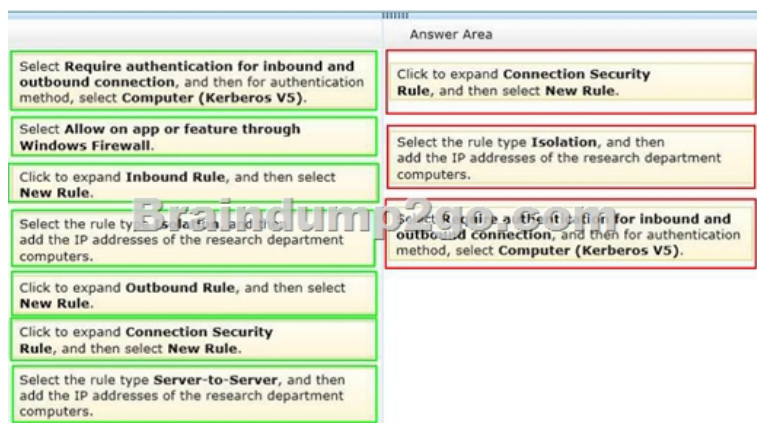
Answer Area

Select **Require authentication for inbound and outbound connection**, and then for authentication method, select **Computer (Kerberos V5)**.

Select **Allow on app or feature through Windows Firewall**.

Click to expand **Inbound Rule**, and then select **New Rule**.

Select the rule ty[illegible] and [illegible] add the IP addresses of the research department computers.

Click to expand **Outbound Rule**, and then select **New Rule**.

Click to expand **Connection Security Rule**, and then select **New Rule**.

Select the rule type **Server-to-Server**, and then add the IP addresses of the research department computers.

Braindump2go.com

Click to expand **Connection Security Rule**, and then select **New Rule**.

Select the rule type **Isolation**, and then add the IP addresses of the research department computers.

Select **R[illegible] a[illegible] for inbound and outbo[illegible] connection**, and then for authentication method, select **Computer (Kerberos V5)**.